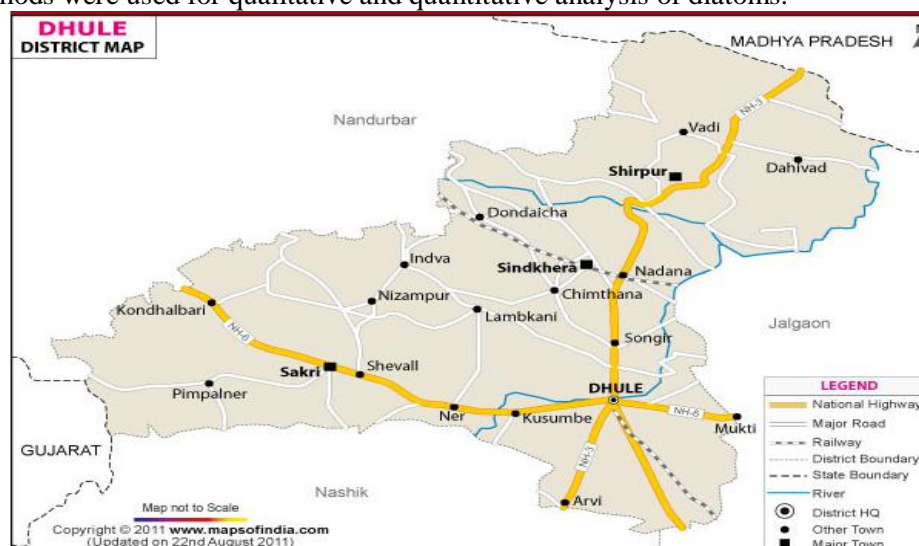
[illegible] were used for qualitative and quantitative analysis of diatoms.

DHULE
DISTRICT MAP

MADHYA PRADESH

Nandurbar

NH-3

Vadi

Shirpur

Dahivad

Dondaicha

Indva

Sindkhera

Nadana

Nizampur

Chimthana

Kondhalbari

NH-6

Lambkani

Jalgaon

Songir

Sakri

Shevall

DHULE

Pimpalner

Ner

Kusumbe

NH-6

Mukti

GUJARAT

NH-3

Nashik

Arvi

Map not to Scale

Copyright © 2011 www.mapsofindia.com
(Updated on 22nd August 2011)

LEGEND
National Highway
Major Road
Railway
District Boundary
State Boundary
River
District HQ
Other Town
Major Town